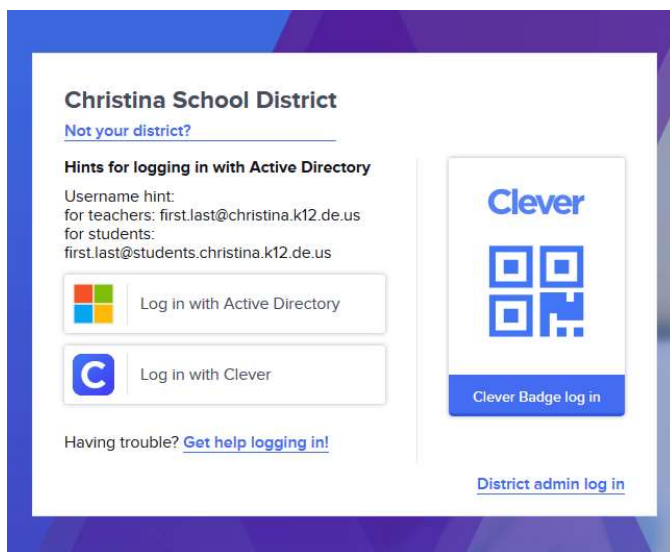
Christina School District
Not your district?

Hints for logging in with Active Directory

Username hint:
for teachers: first.last@christina.k12.de.us
for students:
first.last@students.christina.k12.de.us

Log in with Active Directory

C

Log in with Clever

Having trouble? Get help logging in!

Clever

Clever Badge log in

District admin log in